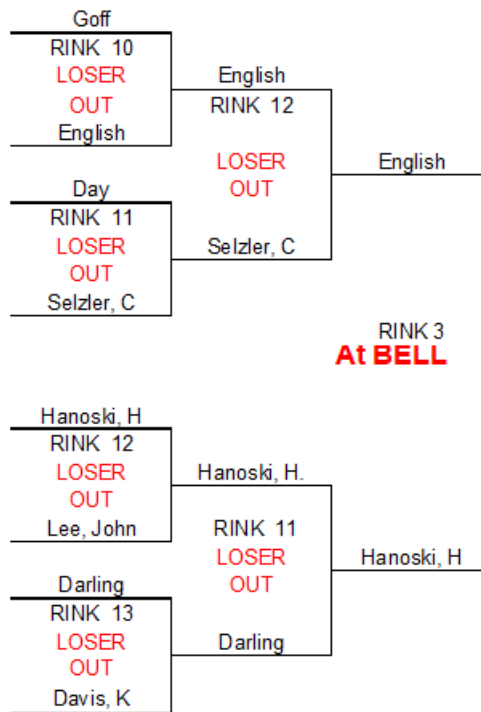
Goff
RINK 10
LOSER
OUT
English

English
RINK 12

LOSER
OUT

English

Day
RINK 11
LOSER
OUT
Selzler, C

Selzler, C

RINK 3
At BELL

Hanoski, H
RINK 12
LOSER
OUT
Lee, John

Hanoski, H.
RINK 11
LOSER
OUT

Hanoski, H

Darling
RINK 13
LOSER
OUT
Davis, K

Darling